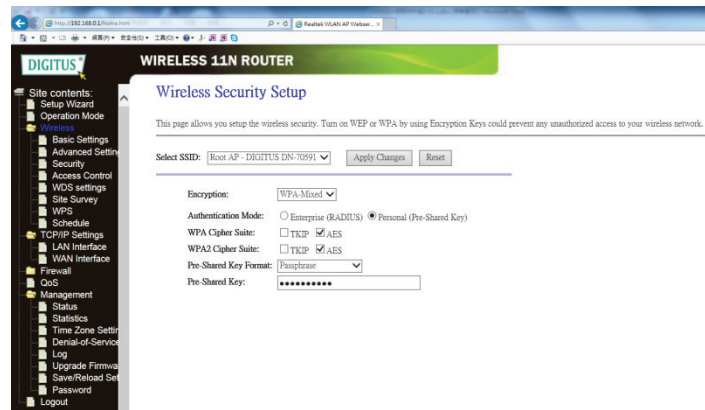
http://192.168.0.1/home.htm
Realtek WLAN AP Webser...

DIGITUS
WIRELESS 11N ROUTER

Site contents:
Setup Wizard
Operation Mode
Wireless
Basic Settings
Advanced Settin
Security
Access Control
WDS settings
Site Survey
WPS
Schedule
TCP/IP Settings
LAN Interface
WAN Interface
Firewall
QoS
Management
Status
Statistics
Time Zone Settin
Denial-of-Service
Log
Upgrade Firmwa
Save/Reload Set
Password
Logout

Wireless Security Setup

This page allows you setup the wireless security. Turn on WEP or WPA by using Encryption Keys could prevent any unauthorized access to your wireless network.

Select SSID: Root AP - DIGITUS DN-70591 Apply Changes Reset

Encryption: WPA-Mixed
Authentication Mode: Enterprise (RADIUS) Personal (Pre-Shared Key)
WPA Cipher Suite: TKIP AES
WPA2 Cipher Suite: TKIP AES
Pre-Shared Key Format: Passphrase
Pre-Shared Key: ••••••••••